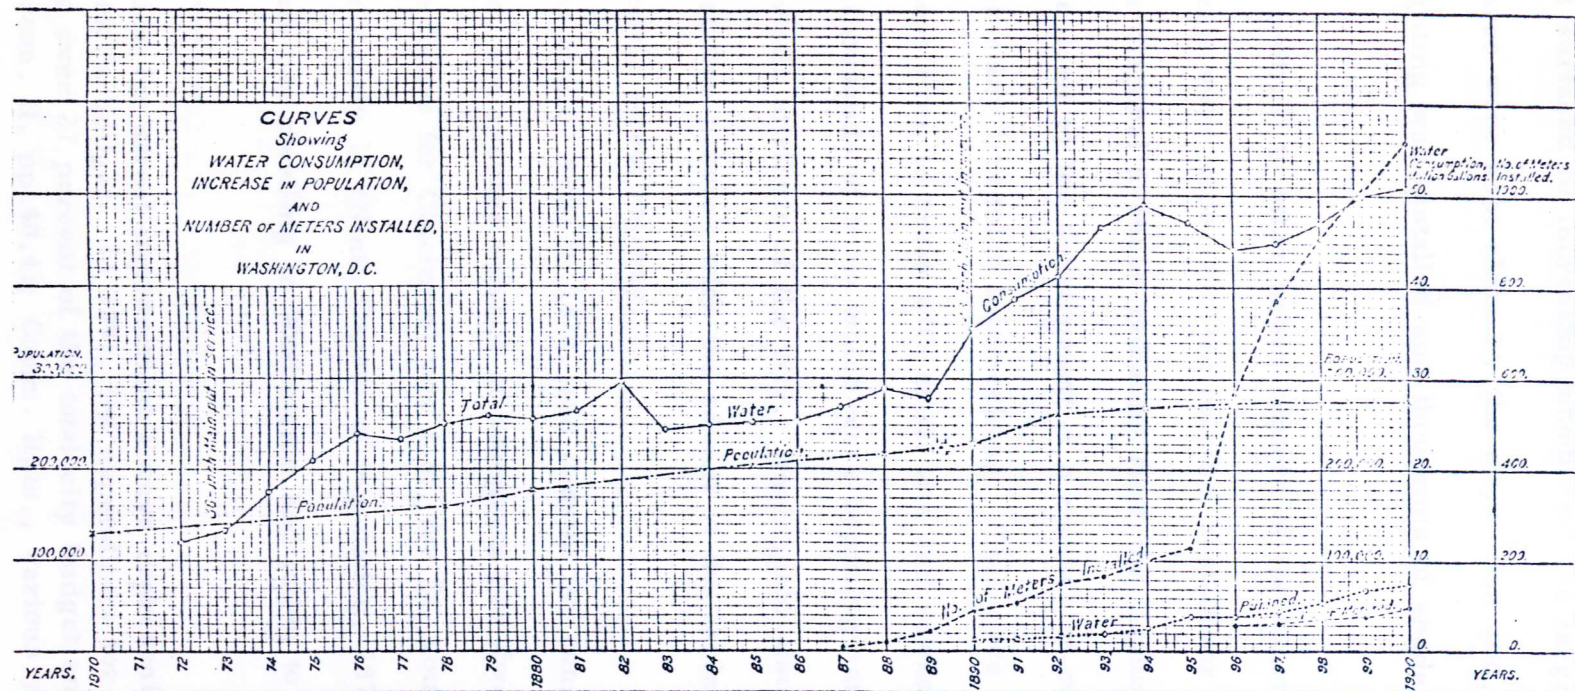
CURVES
Showing
WATER CONSUMPTION,
INCREASE IN POPULATION,
AND
NUMBER OF METERS INSTALLED,
IN
WASHINGTON, D.C.

POPULATION.
300,000
200,000
100,000

30-inch Main put in service.

Total
Water
Consumption
Population.
Population
No. of Meters Installed
Water
Pumped

Water Consumption, Million Gallons.
No. of Meters Installed. 1000.
50.
40.
30.
20.
10.
0.
800.
600.
400.
200.
0.

Population 300,000
200,000
100,000

YEARS. 1870 71 72 73 74 75 76 77 78 79 1880 81 82 83 84 85 86 87 88 89 1890 91 92 93 94 95 96 97 98 99 1900 YEARS.